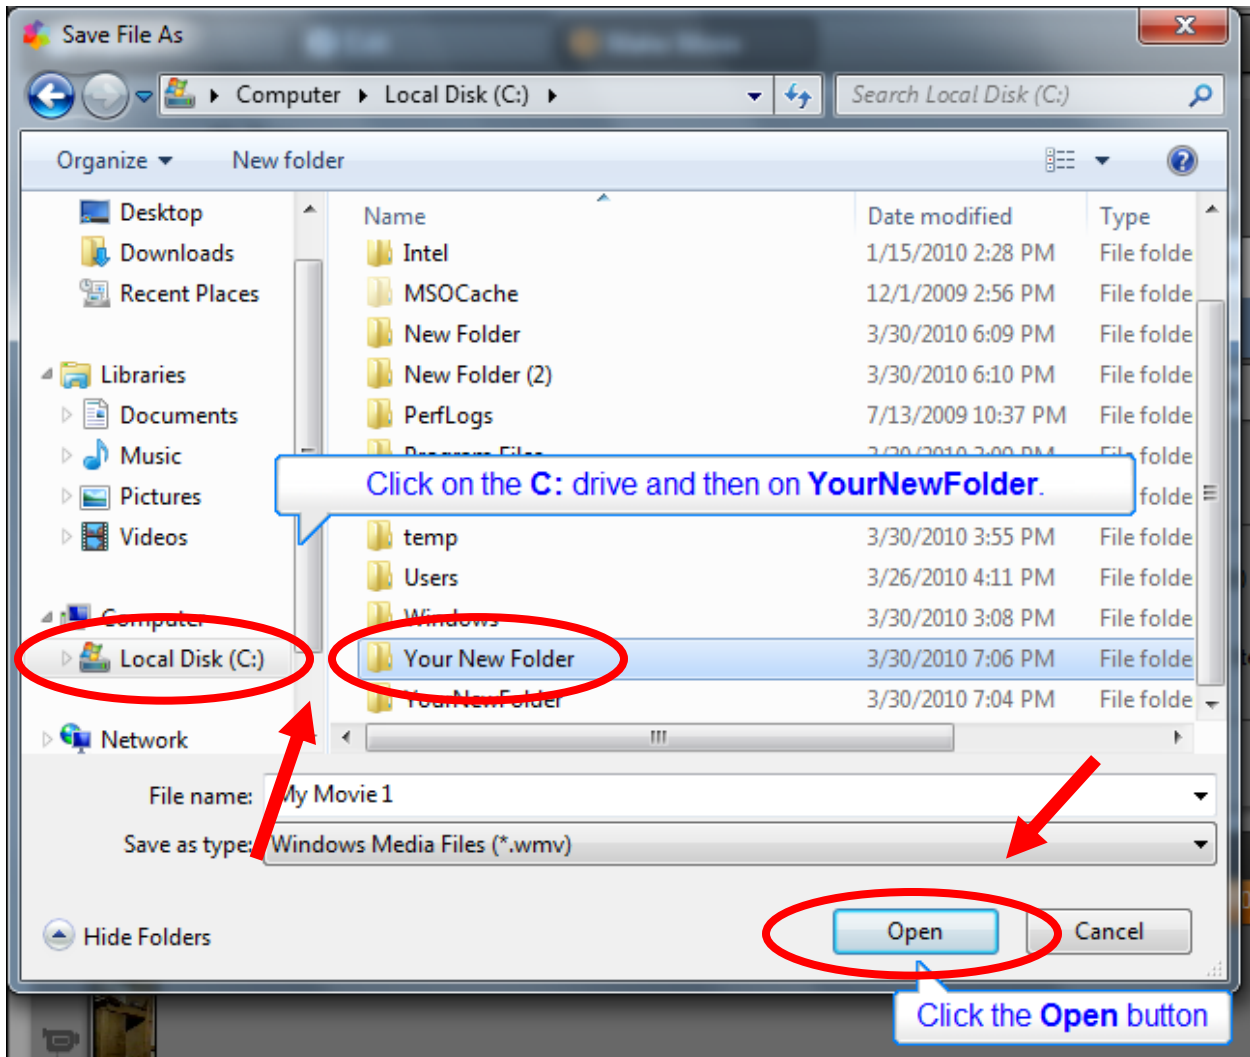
Save File As

Computer ▸ Local Disk (C:) ▸

Search Local Disk (C:)

Organize ▾ New folder

Desktop
Downloads
Recent Places

Libraries
Documents
Music
Pictures
Videos

Computer
Local Disk (C:)

Network

| Name | Date modified | Type |
|---|---|---|
| Intel | 1/15/2010 2:28 PM | File folde |
| MSOCache | 12/1/2009 2:56 PM | File folde |
| New Folder | 3/30/2010 6:09 PM | File folde |
| New Folder (2) | 3/30/2010 6:10 PM | File folde |
| PerfLogs | 7/13/2009 10:37 PM | File folde |
| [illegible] | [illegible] | File folde |
| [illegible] | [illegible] | folde |
| temp | 3/30/2010 3:55 PM | File folde |
| Users | 3/26/2010 4:11 PM | File folde |
| Windows | 3/30/2010 3:08 PM | File folde |
| Your New Folder | 3/30/2010 7:06 PM | File folde |
| YourNewFolder | 3/30/2010 7:04 PM | File folde |

Click on the C: drive and then on YourNewFolder.

File name: My Movie 1
Save as type: Windows Media Files (*.wmv)

Hide Folders

Open
Cancel

Click the Open button